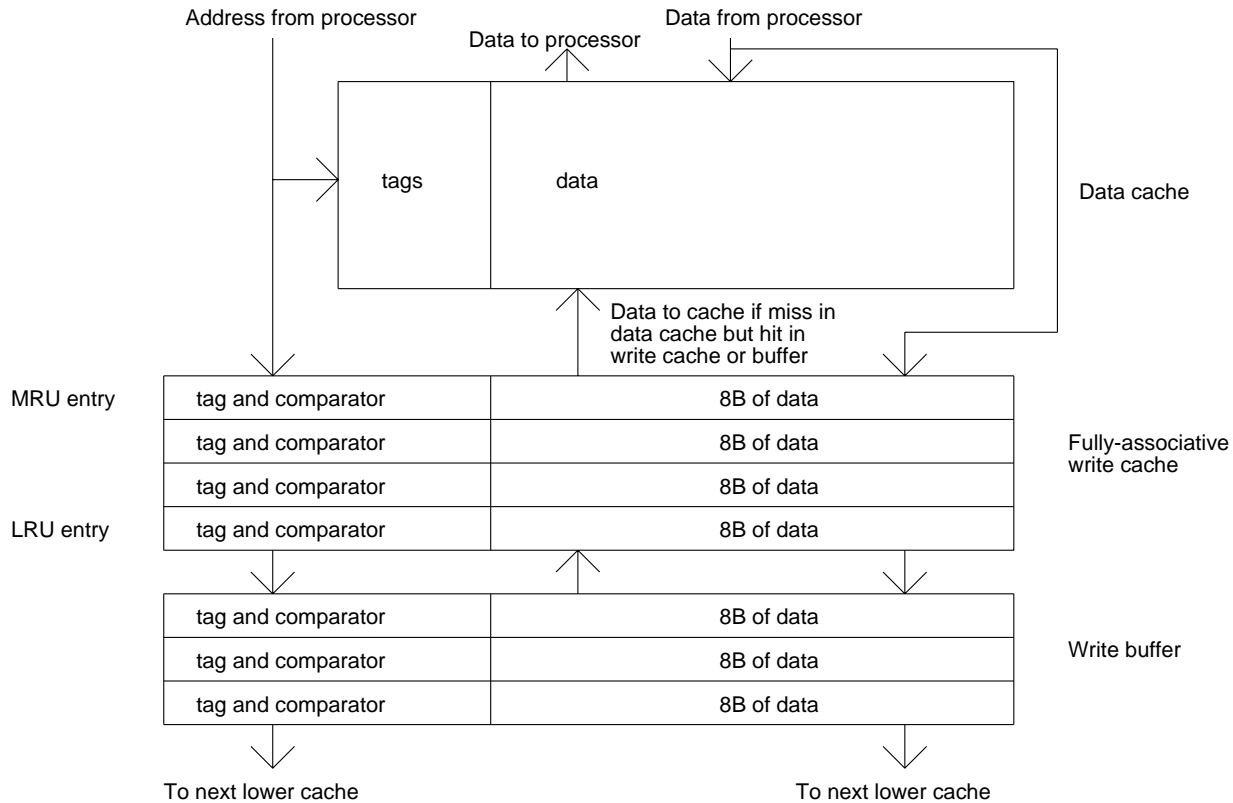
Address from processor

Data to processor

Data from processor

tags

data

Data cache

Data to cache if miss in data cache but hit in write cache or buffer

| MRU entry | tag and comparator | 8B of data |
|---|---|---|
| | tag and comparator | 8B of data |
| | tag and comparator | 8B of data |
| LRU entry | tag and comparator | 8B of data |

Fully-associative write cache

| tag and comparator | 8B of data |
|---|---|
| tag and comparator | 8B of data |
| tag and comparator | 8B of data |

Write buffer

To next lower cache

To next lower cache